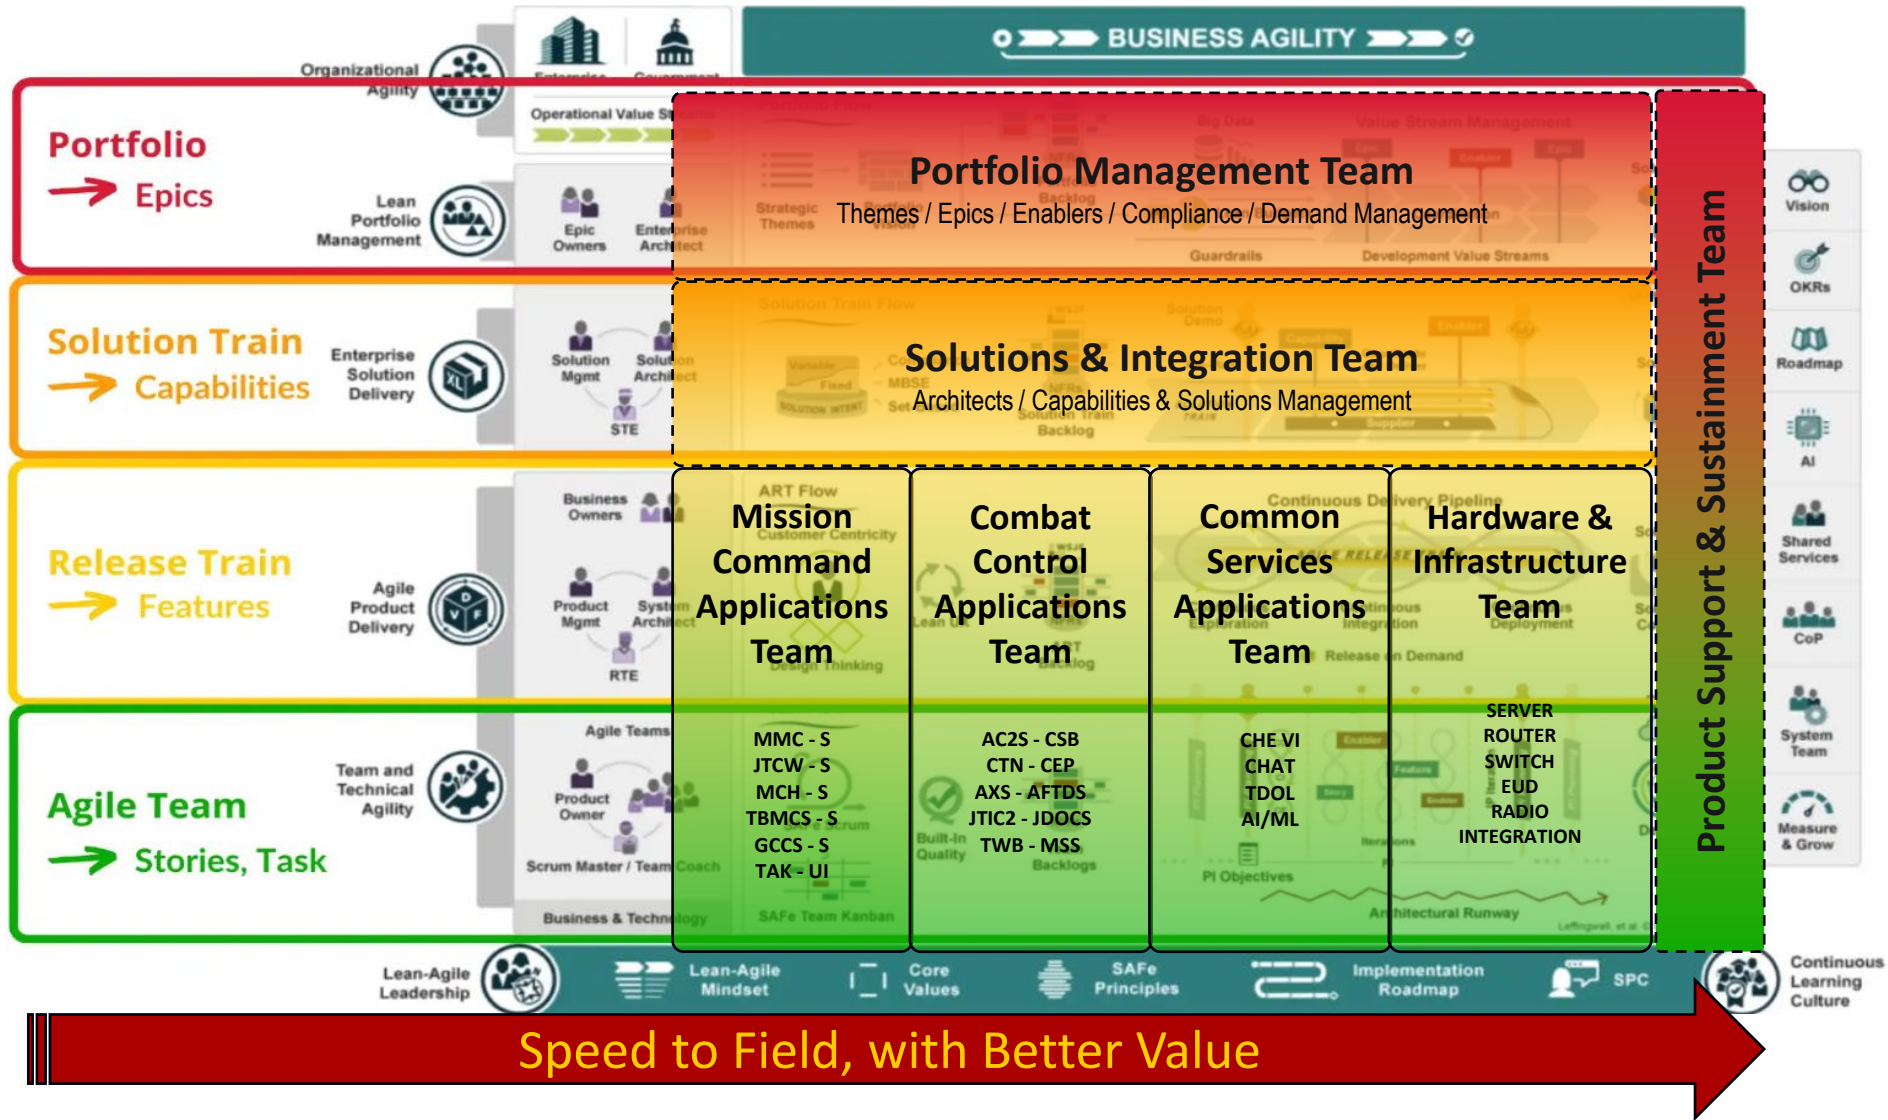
BUSINESS AGILITY

Organizational Agility

Operational Value Streams

Portfolio
Epics

Lean Portfolio Management

Epic Owners

Enterprise Architect

Portfolio Management Team
Themes / Epics / Enablers / Compliance / Demand Management

Solution Train
Capabilities

Enterprise Solution Delivery

Solution Mgmt

Solution Architect

STE

Solutions & Integration Team
Architects / Capabilities & Solutions Management

Release Train
Features

Agile Product Delivery

Business Owners

Product Mgmt

System Architect

RTE

Agile Team
Stories, Task

Team and Technical Agility

Agile Teams

Product Owner

Scrum Master / Team Coach

Business & Technology

Mission Command Applications Team

MMC - S
JTCW - S
MCH - S
TBMCS - S
GCCS - S
TAK - UI

Combat Control Applications Team

AC2S - CSB
CTN - CEP
AXS - AFTDS
JTIC2 - JDOCS
TWB - MSS

Common Services Applications Team

CHE VI
CHAT
TDOL
AI/ML

Hardware & Infrastructure Team

SERVER
ROUTER
SWITCH
EUD
RADIO
INTEGRATION

Product Support & Sustainment Team

Vision
OKRs
Roadmap
AI
Shared Services
CoP
System Team
Measure & Grow

Lean-Agile Leadership
Lean-Agile Mindset
Core Values
SAFe Principles
Implementation Roadmap
SPC
Continuous Learning Culture

Speed to Field, with Better Value